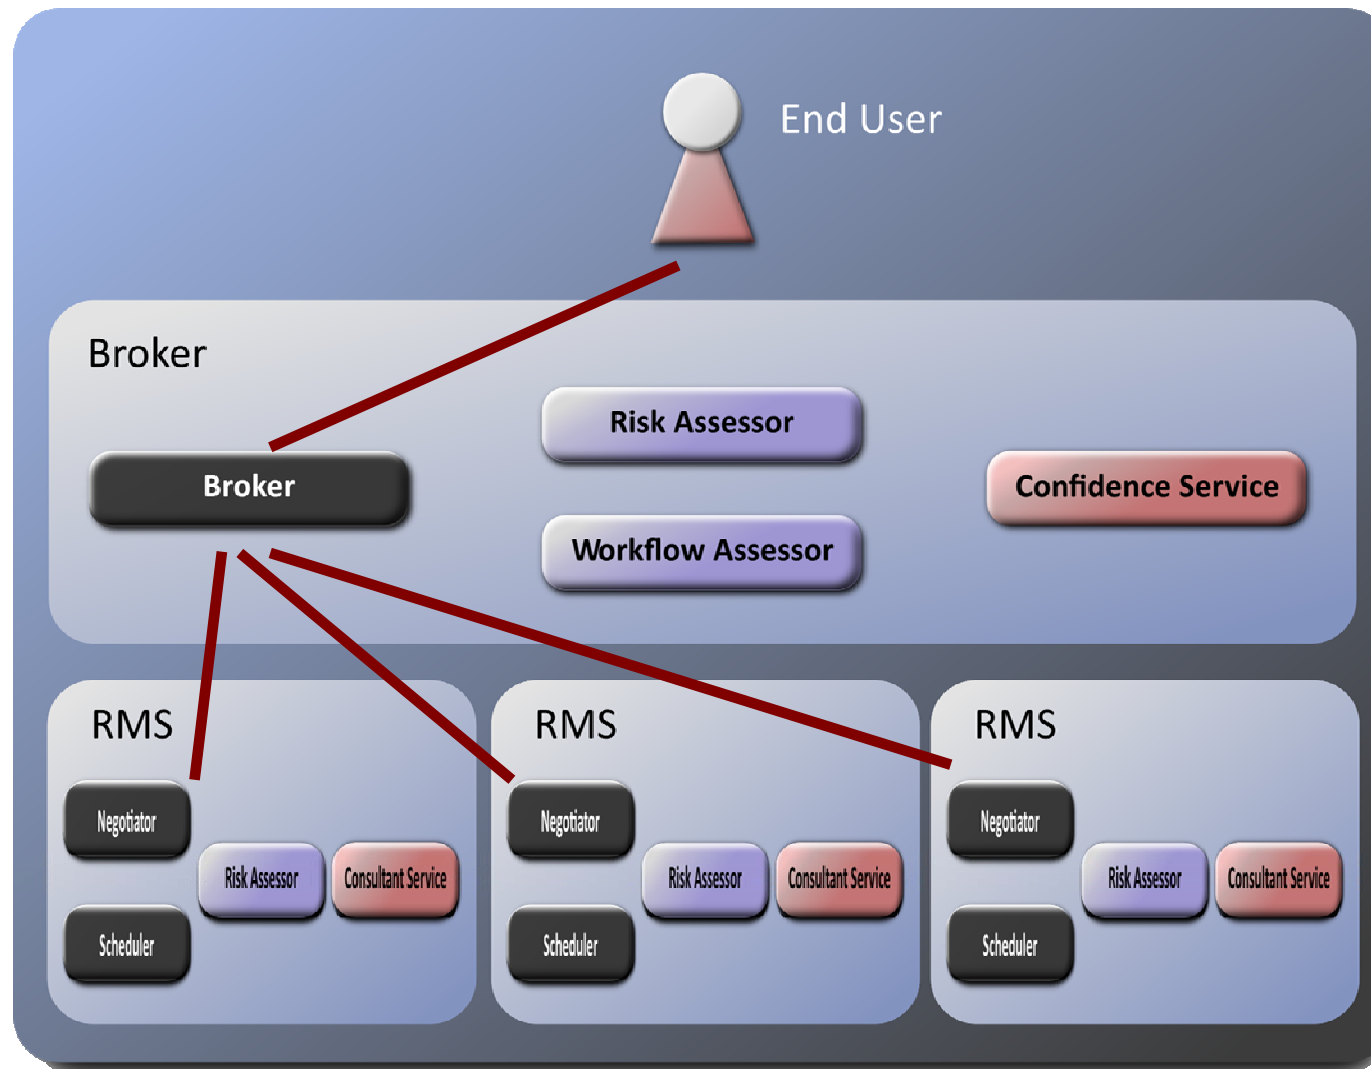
End User

Broker

Broker

Risk Assessor

Workflow Assessor

Confidence Service

RMS

Negotiator

Risk Assessor

Consultant Service

Scheduler

RMS

Negotiator

Risk Assessor

Consultant Service

Scheduler

RMS

Negotiator

Risk Assessor

Consultant Service

Scheduler